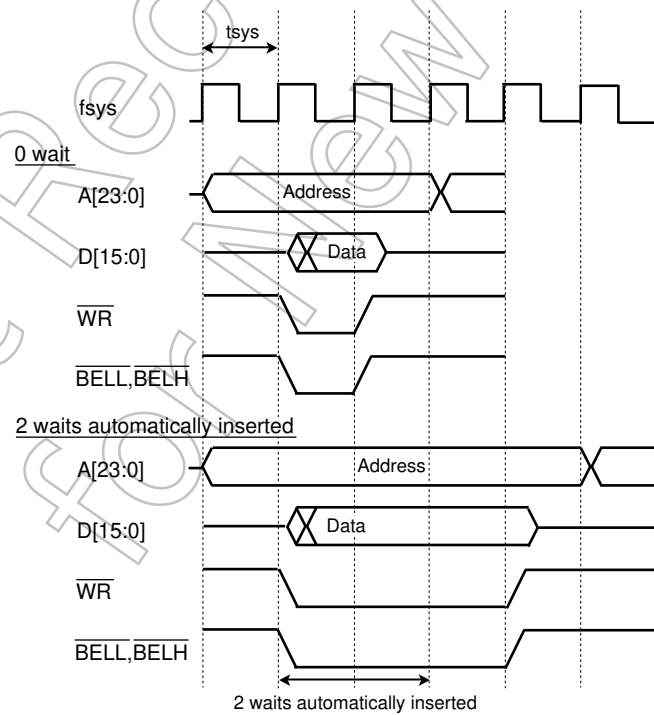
tsys

fsys

0 wait

A[23:0]

Address

D[15:0]

Data

$\overline{WR}$

$\overline{BELL}$,$\overline{BELH}$

2 waits automatically inserted

A[23:0]

Address

D[15:0]

Data

$\overline{WR}$

$\overline{BELL}$,$\overline{BELH}$

2 waits automatically inserted